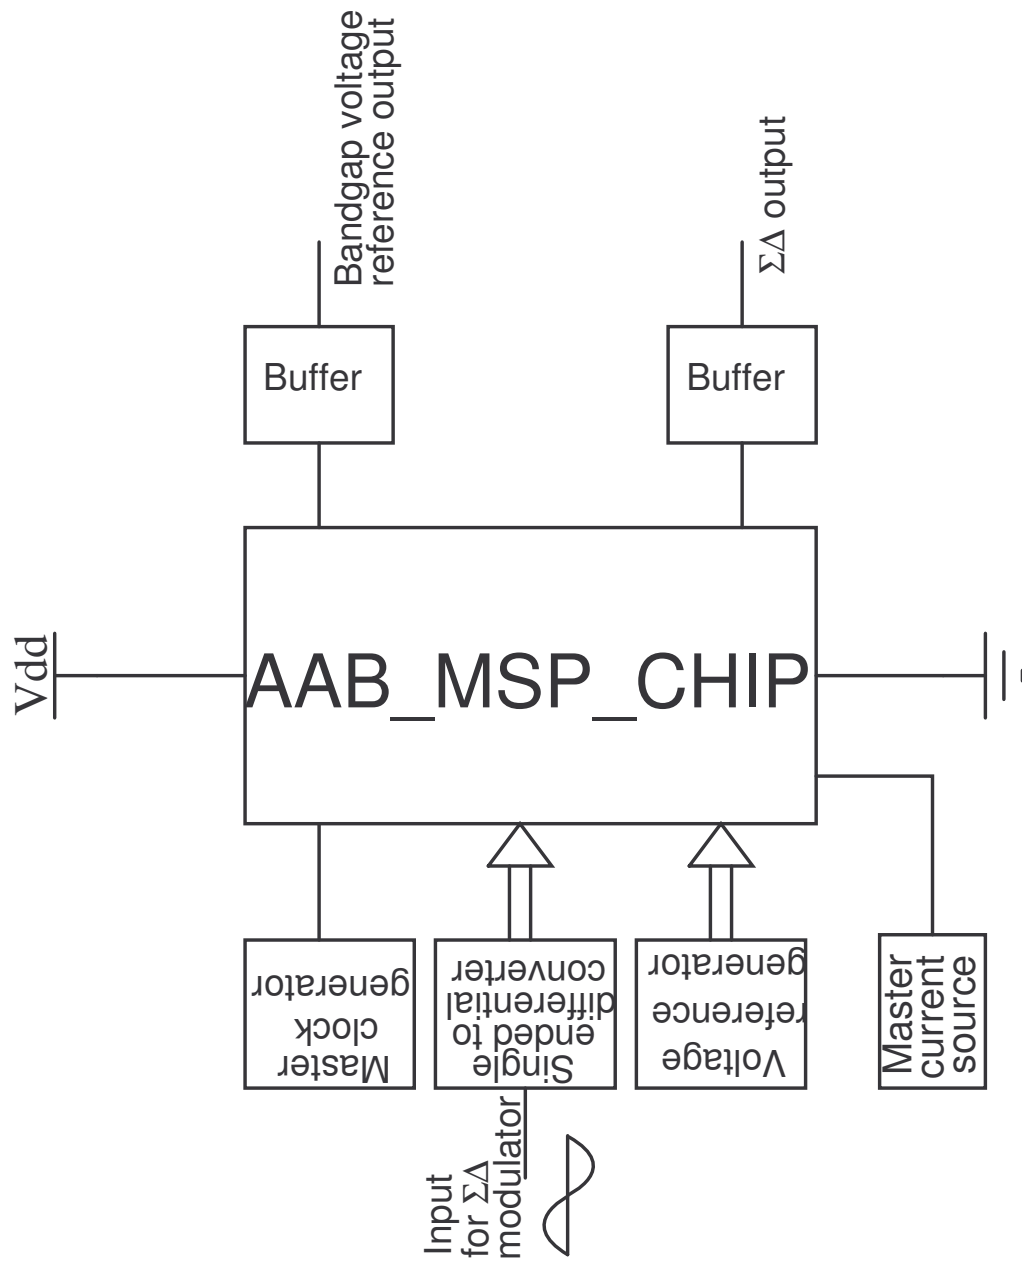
Bandgap voltage reference output

$\Sigma\Delta$ output

Buffer

Buffer

Vdd

AAB_MSP_CHIP

Master clock generator

Single ended to differential converter

Voltage reference generator

Master current source

Input for $\Sigma\Delta$ modulator